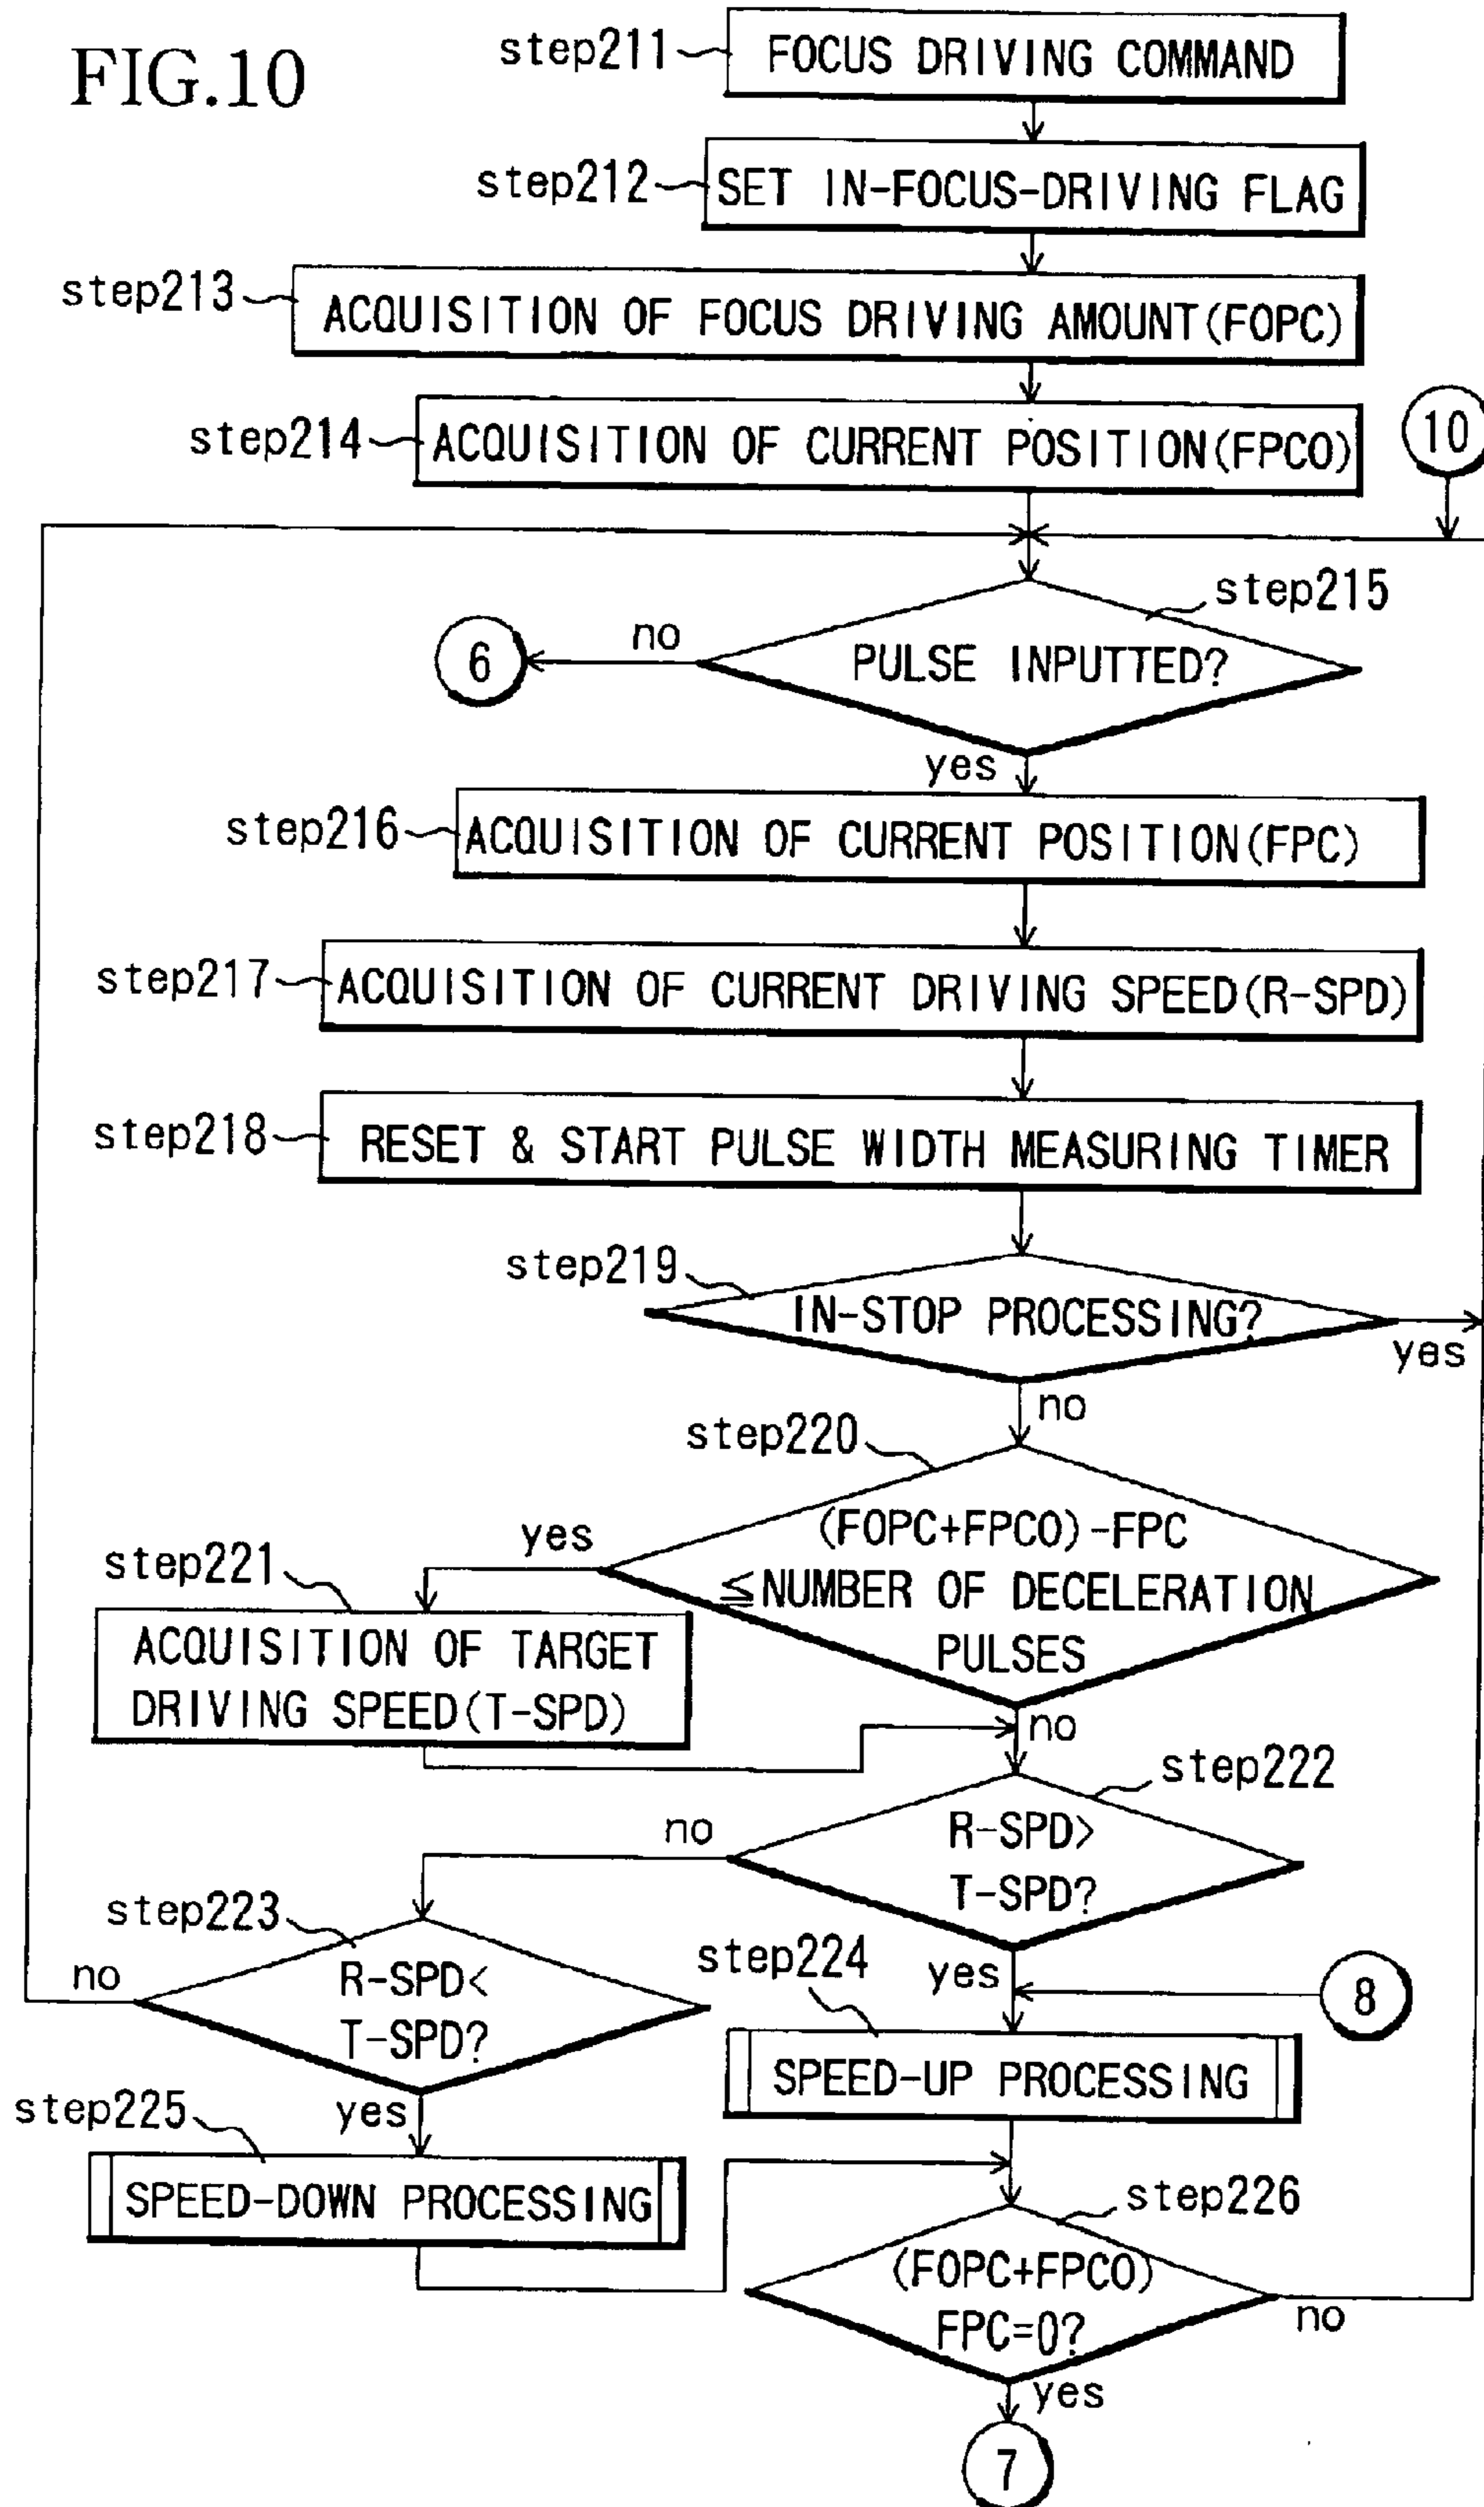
FIG.10

step211 FOCUS DRIVING COMMAND

step212 SET IN-FOCUS-DRIVING FLAG

step213 ACQUISITION OF FOCUS DRIVING AMOUNT(FOPC)

step214 ACQUISITION OF CURRENT POSITION(FPCO)

10

step215 PULSE INPUTTED?

no

6

yes

step216 ACQUISITION OF CURRENT POSITION(FPC)

step217 ACQUISITION OF CURRENT DRIVING SPEED(R-SPD)

step218 RESET & START PULSE WIDTH MEASURING TIMER

step219 IN-STOP PROCESSING?

yes

no

step220 (FOPC+FPCO)-FPC $\leq$NUMBER OF DECELERATION PULSES

yes

step221 ACQUISITION OF TARGET DRIVING SPEED(T-SPD)

no

step222 R-SPD> T-SPD?

no

step223 R-SPD< T-SPD?

no

step224

yes

8

SPEED-UP PROCESSING

step225

yes

SPEED-DOWN PROCESSING

step226 (FOPC+FPCO) FPC=0?

no

yes

7